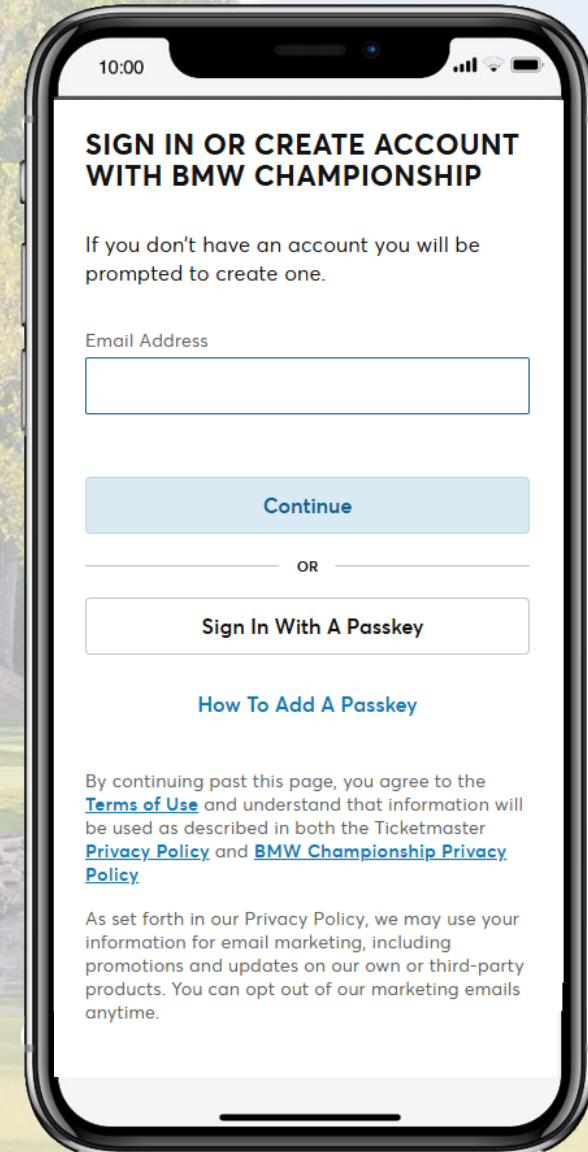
10:00

SIGN IN OR CREATE ACCOUNT WITH BMW CHAMPIONSHIP

If you don't have an account you will be prompted to create one.

Email Address

Continue

OR

Sign In With A Passkey

How To Add A Passkey

By continuing past this page, you agree to the Terms of Use and understand that information will be used as described in both the Ticketmaster Privacy Policy and BMW Championship Privacy Policy

As set forth in our Privacy Policy, we may use your information for email marketing, including promotions and updates on our own or third-party products. You can opt out of our marketing emails anytime.